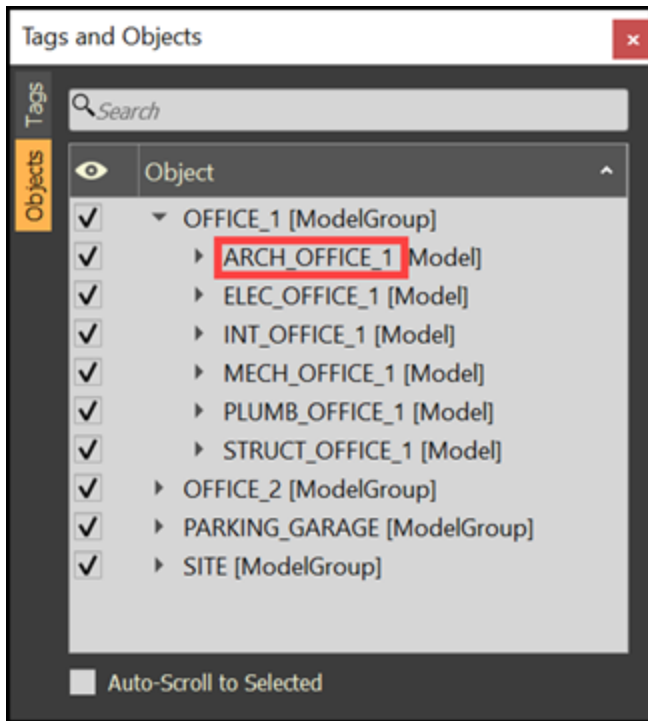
Tags and Objects

×

Tags

Objects

Search

Object

OFFICE_1 [ModelGroup]

ARCH_OFFICE_1 [Model]

ELEC_OFFICE_1 [Model]

INT_OFFICE_1 [Model]

MECH_OFFICE_1 [Model]

PLUMB_OFFICE_1 [Model]

STRUCT_OFFICE_1 [Model]

OFFICE_2 [ModelGroup]

PARKING_GARAGE [ModelGroup]

SITE [ModelGroup]

Auto-Scroll to Selected